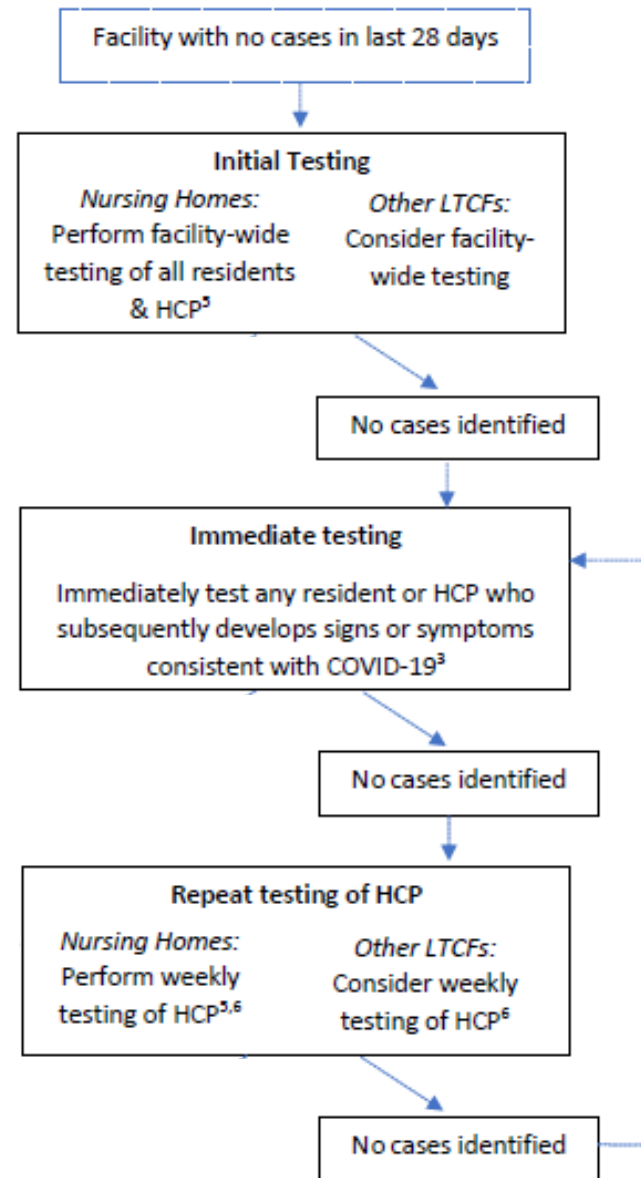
Facility with no cases in last 28 days

Initial Testing

*Nursing Homes:* Perform facility-wide testing of all residents & HCP$^{5}$

*Other LTCFs:* Consider facility-wide testing

No cases identified

Immediate testing

Immediately test any resident or HCP who subsequently develops signs or symptoms consistent with COVID-19$^{3}$

No cases identified

Repeat testing of HCP

*Nursing Homes:* Perform weekly testing of HCP$^{5,6}$

*Other LTCFs:* Consider weekly testing of HCP$^{6}$

No cases identified